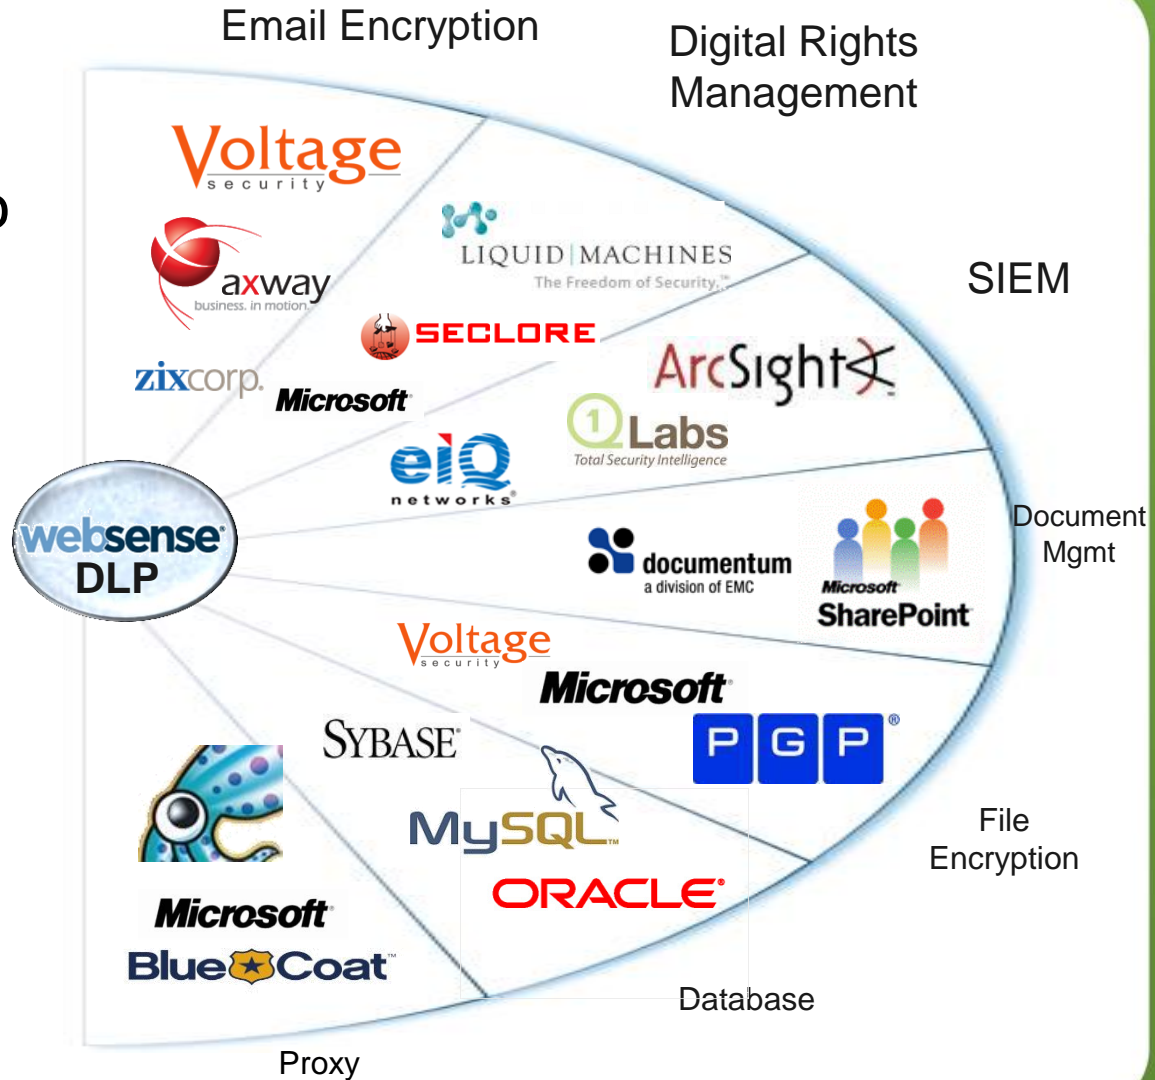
Email Encryption

Digital Rights Management

Voltage security

axway business. in motion.

LIQUID MACHINES The Freedom of Security.

SIEM

SECLORE

zixcorp.

Microsoft

ArcSight

Q1 Labs Total Security Intelligence

eIQ networks

websense DLP

documentum a division of EMC

Microsoft SharePoint

Document Mgmt

Voltage security

Microsoft

SYBASE

PGP

MySQL

File Encryption

ORACLE

Microsoft

BlueCoat

Database

Proxy